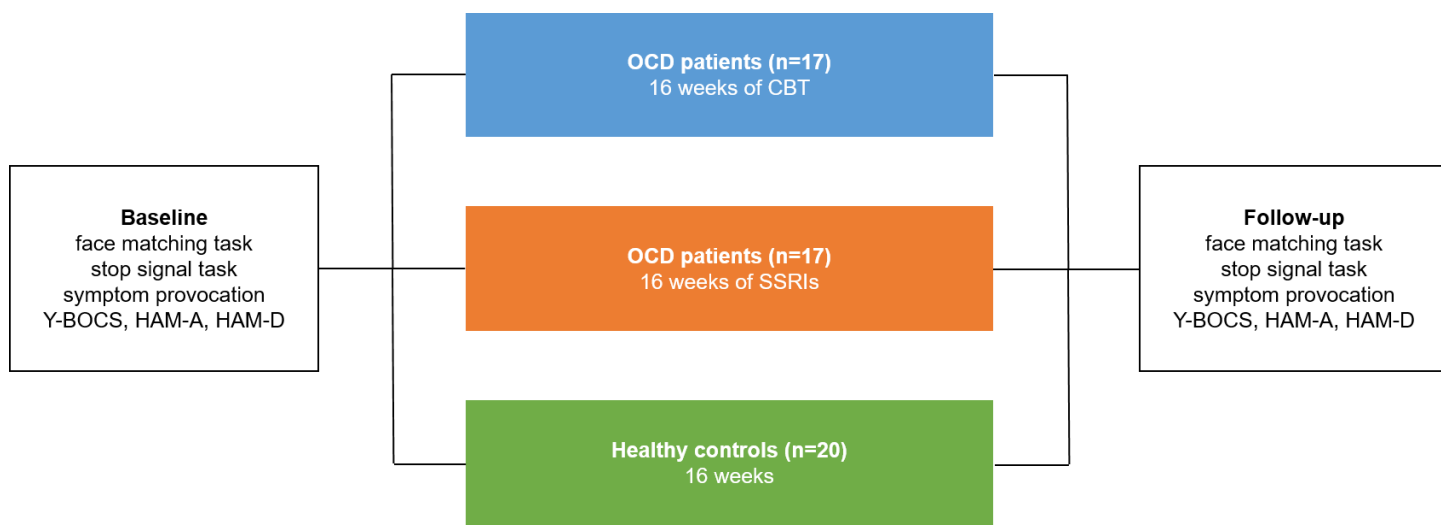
Baseline
face matching task
stop signal task
symptom provocation
Y-BOCS, HAM-A, HAM-D

OCD patients (n=17)
16 weeks of CBT

OCD patients (n=17)
16 weeks of SSRIs

Healthy controls (n=20)
16 weeks

Follow-up
face matching task
stop signal task
symptom provocation
Y-BOCS, HAM-A, HAM-D